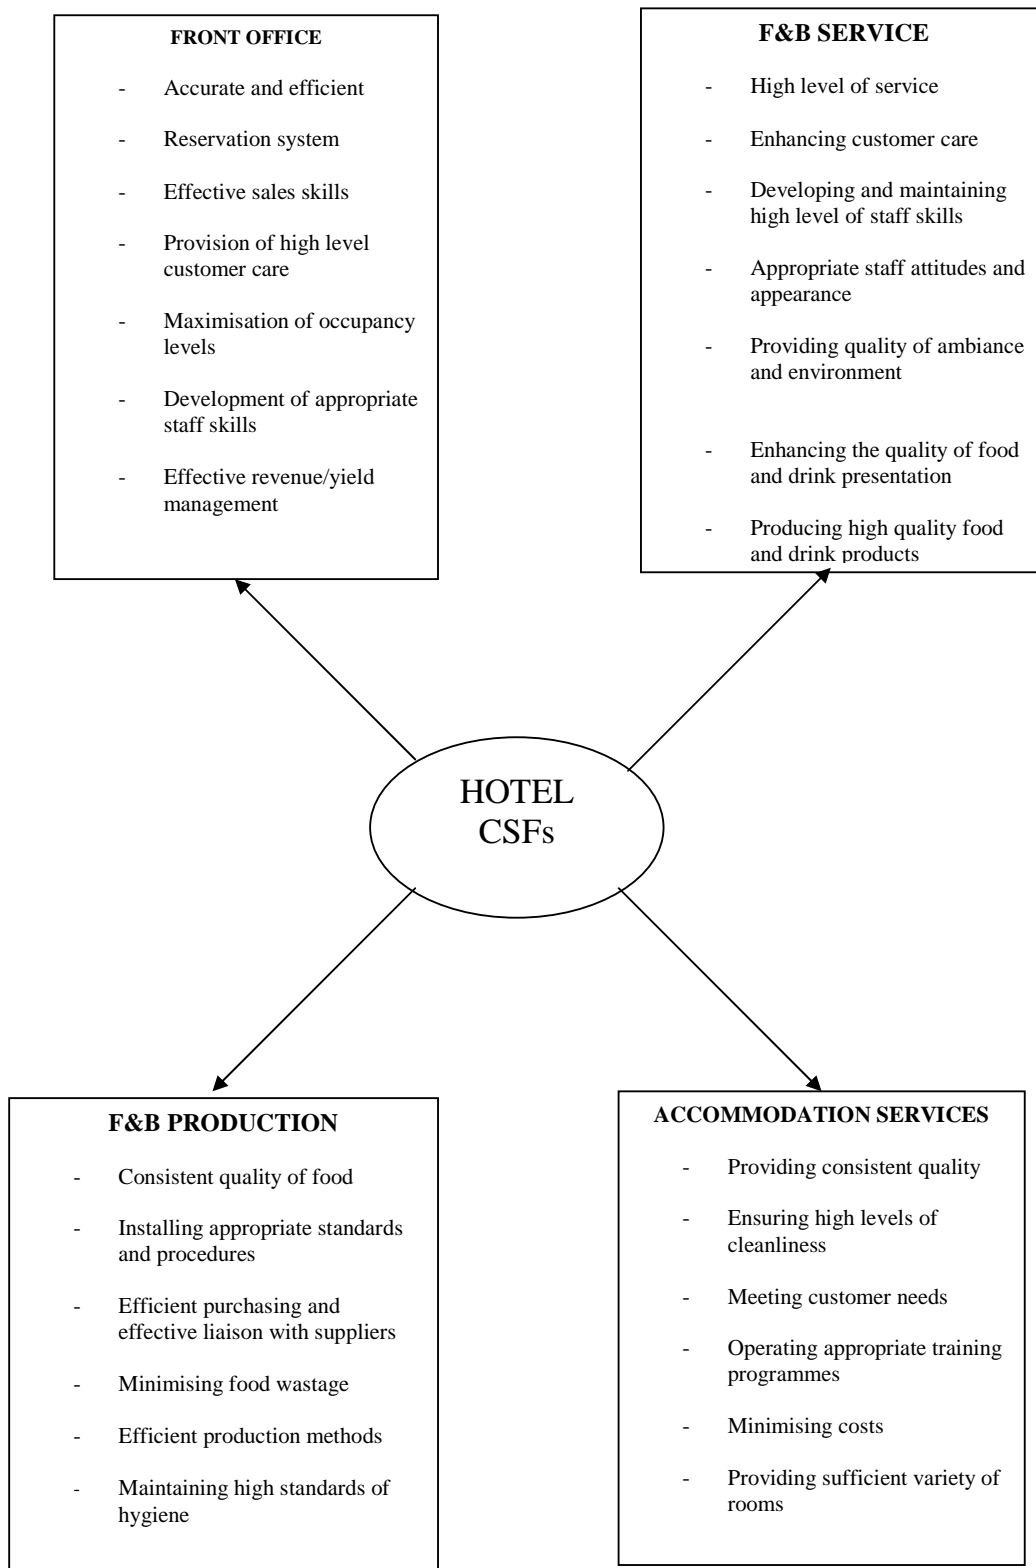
FRONT OFFICE

- Accurate and efficient
- Reservation system
- Effective sales skills
- Provision of high level customer care
- Maximisation of occupancy levels
- Development of appropriate staff skills
- Effective revenue/yield management

F&B SERVICE

- High level of service
- Enhancing customer care
- Developing and maintaining high level of staff skills
- Appropriate staff attitudes and appearance
- Providing quality of ambiance and environment
- Enhancing the quality of food and drink presentation
- Producing high quality food and drink products

HOTEL CSFs

F&B PRODUCTION

- Consistent quality of food
- Installing appropriate standards and procedures
- Efficient purchasing and effective liaison with suppliers
- Minimising food wastage
- Efficient production methods
- Maintaining high standards of hygiene

ACCOMMODATION SERVICES

- Providing consistent quality
- Ensuring high levels of cleanliness
- Meeting customer needs
- Operating appropriate training programmes
- Minimising costs
- Providing sufficient variety of rooms